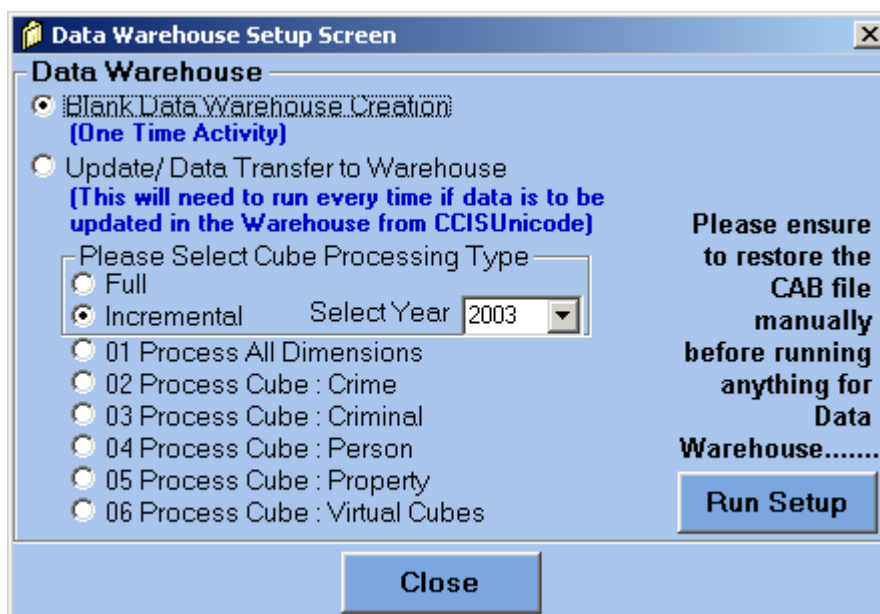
Data Warehouse Setup Screen

Data Warehouse

Blank Data Warehouse Creation
(One Time Activity)

Update/ Data Transfer to Warehouse
(This will need to run every time if data is to be updated in the Warehouse from CCISUnicode)

Please Select Cube Processing Type
Full
Incremental
Select Year 2003

01 Process All Dimensions
02 Process Cube : Crime
03 Process Cube : Criminal
04 Process Cube : Person
05 Process Cube : Property
06 Process Cube : Virtual Cubes

Please ensure to restore the CAB file manually before running anything for Data Warehouse.......

Run Setup

Close